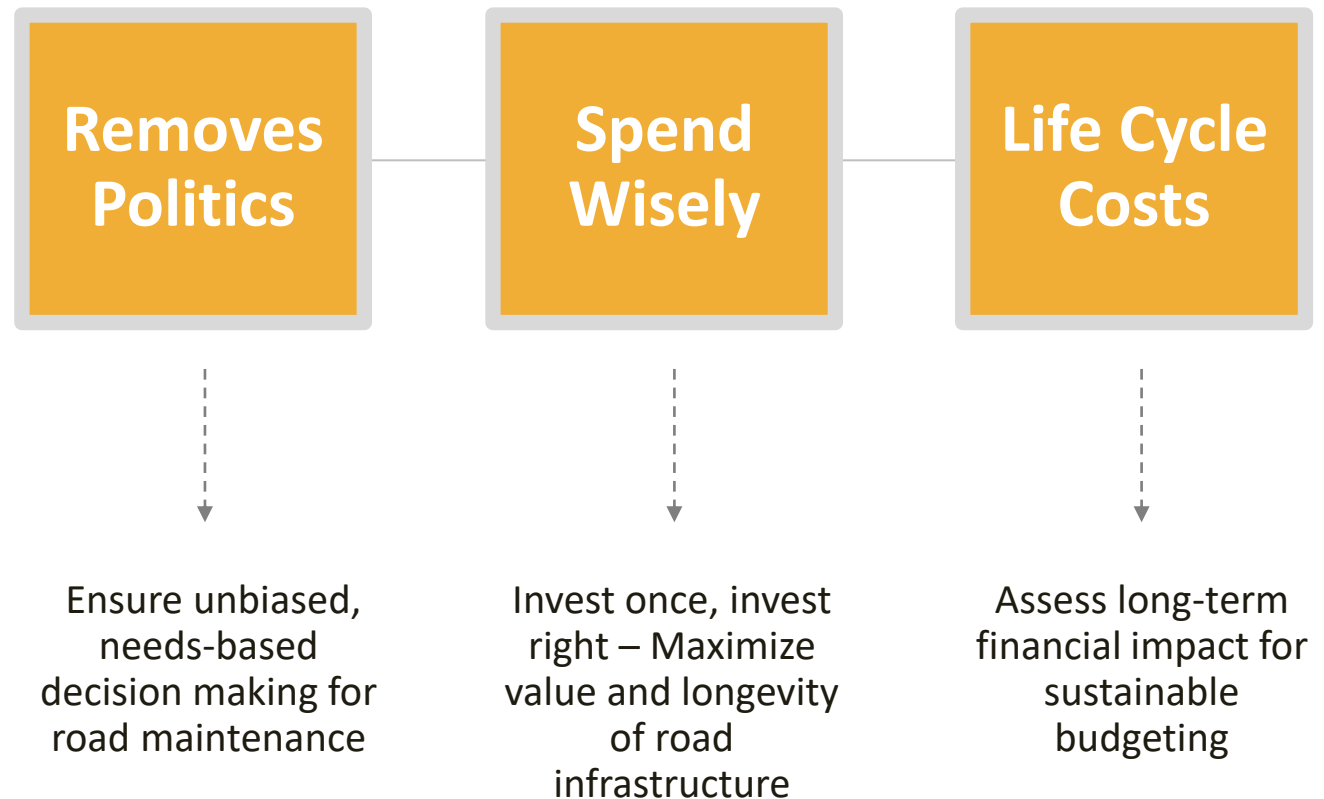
Removes Politics

Spend Wisely

Life Cycle Costs

Ensure unbiased, needs-based decision making for road maintenance

Invest once, invest right – Maximize value and longevity of road infrastructure

Assess long-term financial impact for sustainable budgeting